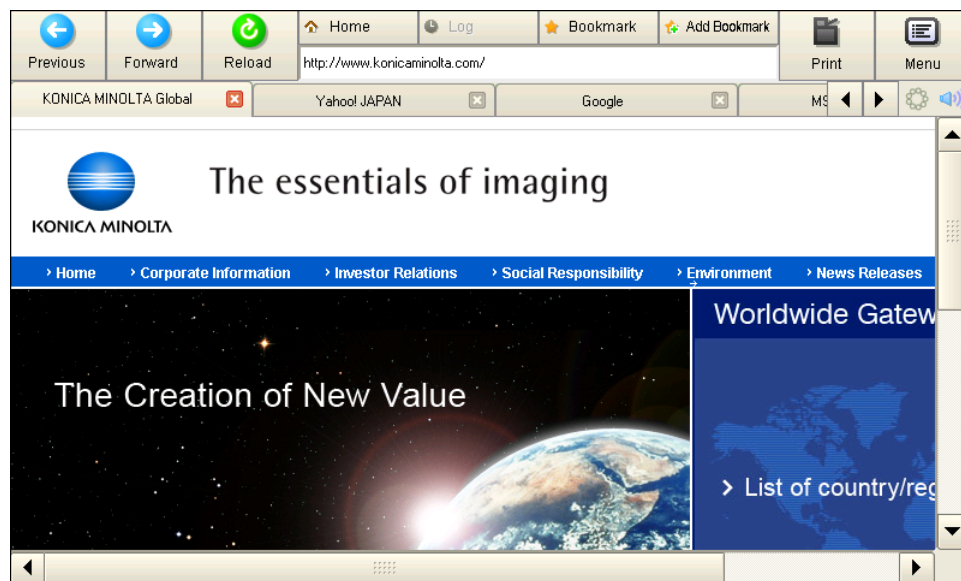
Previous
Forward
Reload
Home
Log
Bookmark
Add Bookmark
Print
Menu
http://www.konicaminolta.com/

KONICA MINOLTA Global
Yahoo! JAPAN
Google
MS

KONICA MINOLTA
The essentials of imaging

› Home
› Corporate Information
› Investor Relations
› Social Responsibility
› Environment
› News Releases

The Creation of New Value

Worldwide Gatew

› List of country/reg